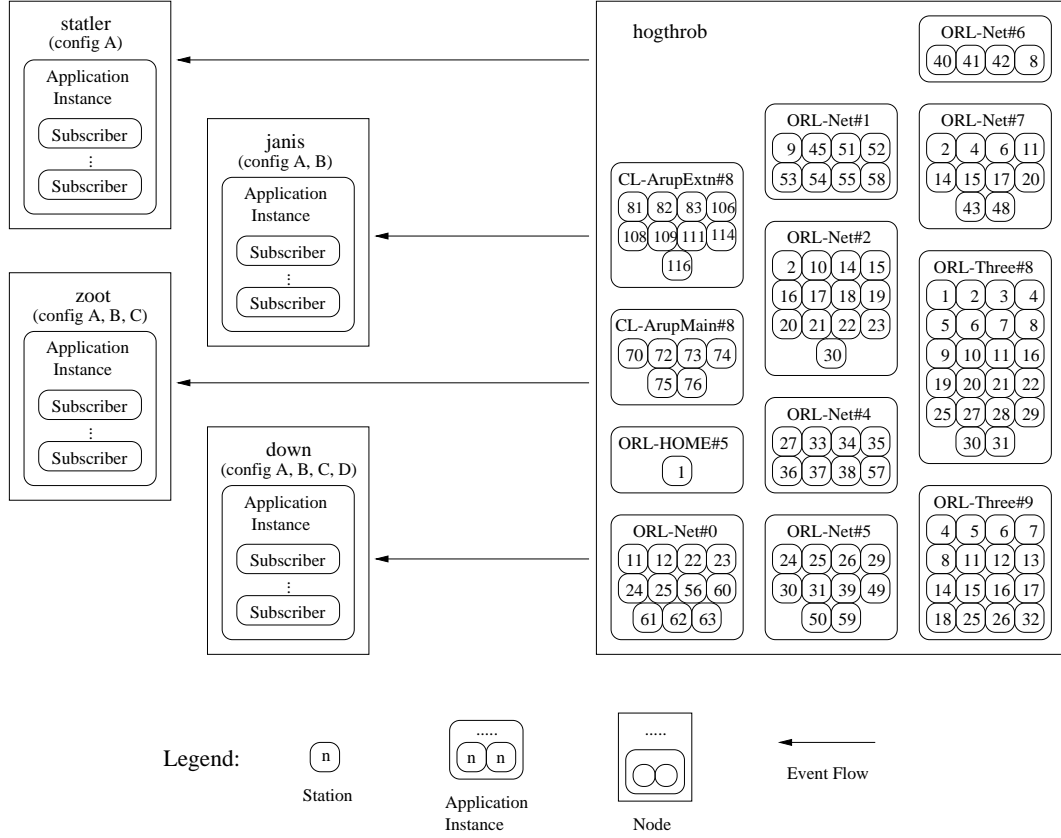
statler
(config A)

Application Instance

Subscriber
⋮
Subscriber

janis
(config A, B)

Application Instance

Subscriber
⋮
Subscriber

zoot
(config A, B, C)

Application Instance

Subscriber
⋮
Subscriber

down
(config A, B, C, D)

Application Instance

Subscriber
⋮
Subscriber

hogthrob

ORL-Net#6
40 41 42 8

ORL-Net#1
9 45 51 52
53 54 55 58

ORL-Net#7
2 4 6 11
14 15 17 20
43 48

CL-ArupExtn#8
81 82 83 106
108 109 111 114
116

ORL-Net#2
2 10 14 15
16 17 18 19
20 21 22 23
30

ORL-Three#8
1 2 3 4
5 6 7 8
9 10 11 16
19 20 21 22
25 27 28 29
30 31

CL-ArupMain#8
70 72 73 74
75 76

ORL-Net#4
27 33 34 35
36 37 38 57

ORL-HOME#5
1

ORL-Net#0
11 12 22 23
24 25 56 60
61 62 63

ORL-Net#5
24 25 26 29
30 31 39 49
50 59

ORL-Three#9
4 5 6 7
8 11 12 13
14 15 16 17
18 25 26 32

Legend:
n
Station

.....
n n
Application Instance

.....
Node

Event Flow